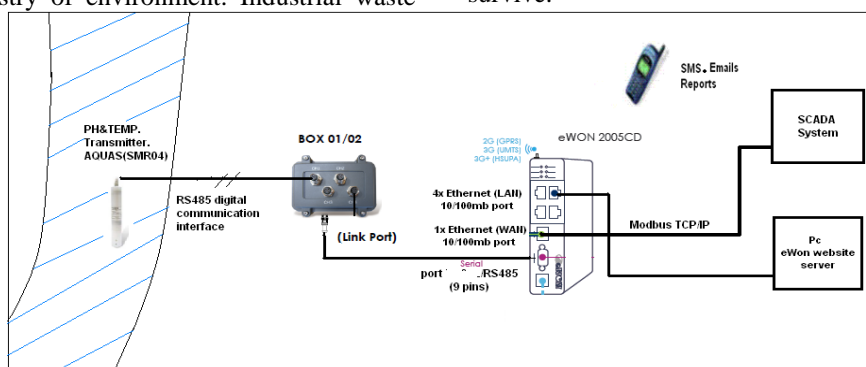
stry of environment. Industrial waste survive.

PH&TEMP. Transmitter. AQUAS(SMR04)

RS485 digital communication interface

BOX 01/02

(Link Port)

SMS, Emails Reports

2G (GPRS)
3G (UMTS)
3G+ (HSUPA)

eWON 2005CD

4x Ethernet (LAN) 10/100mb port

1x Ethernet (WAN) 10/100mb port

Serial
port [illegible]/RS485 (9 pins)

Modbus TCP/IP

SCADA System

Pc eWon website server